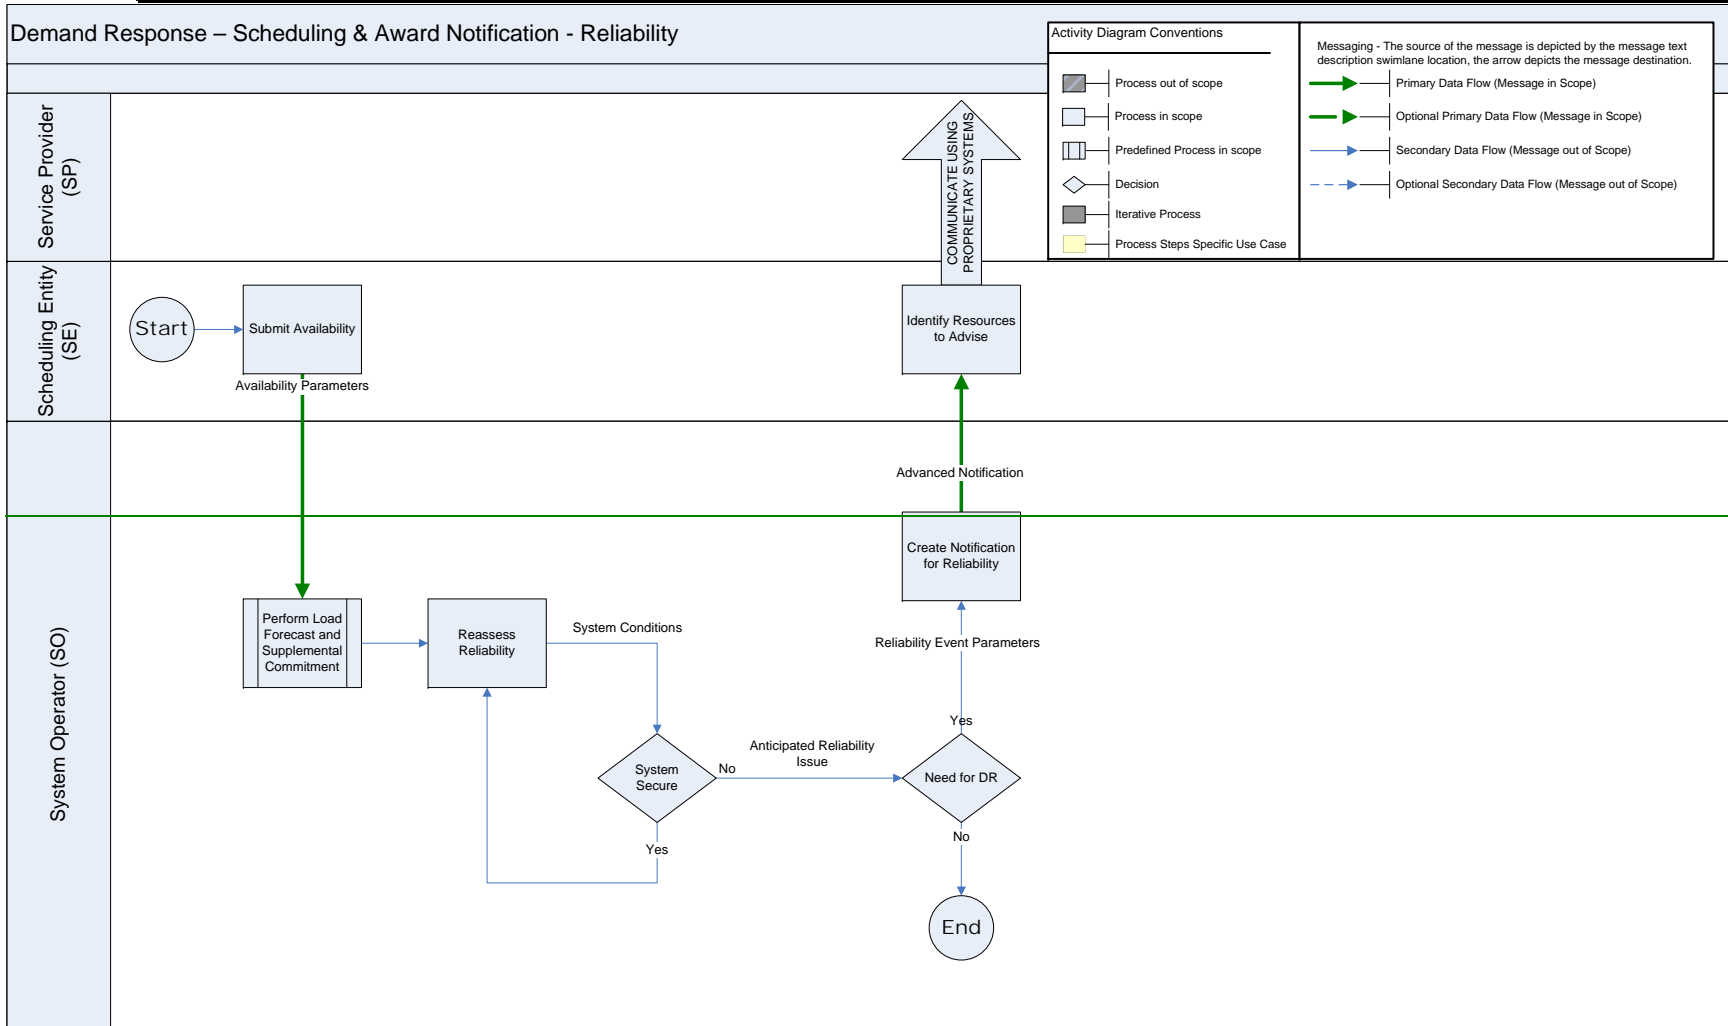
Demand Response – Scheduling & Award Notification - Reliability

Activity Diagram Conventions

Process out of scope

Process in scope

Predefined Process in scope

Decision

Iterative Process

Process Steps Specific Use Case

Messaging - The source of the message is depicted by the message text description swimlane location, the arrow depicts the message destination.

Primary Data Flow (Message in Scope)

Optional Primary Data Flow (Message in Scope)

Secondary Data Flow (Message out of Scope)

Optional Secondary Data Flow (Message out of Scope)

Service Provider (SP)

COMMUNICATE USING PROPRIETARY SYSTEMS

Scheduling Entity (SE)

Start

Submit Availability

Availability Parameters

Identify Resources to Advise

Advanced Notification

System Operator (SO)

Create Notification for Reliability

Perform Load Forecast and Supplemental Commitment

Reassess Reliability

System Conditions

Reliability Event Parameters

Yes

Anticipated Reliability Issue

System Secure

No

Need for DR

No

Yes

End